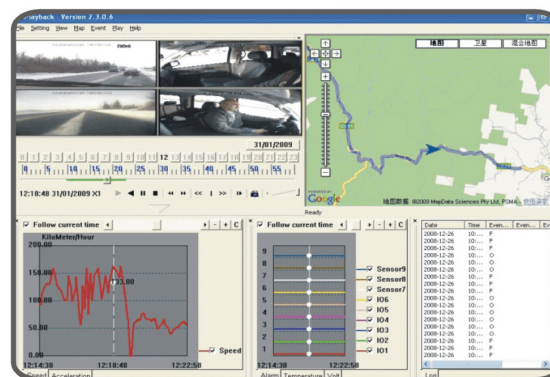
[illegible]ayback - Version 2.3.0.6

File Setting View Map Event Play Help

31/01/2009

12

12:18:48 31/01/2009 X1

地图 卫星 混合地图

Google ©2009 MapData Sciences Pty Ltd, PSMA 地图数据 使用条款

Ready

Follow current time

KiloMeter/Hour

200.00

150.00

133.00

100.00

50.00

0.00

12:14:38 12:18:48 12:22:58

Speed

Speed Acceleration

Follow current time

9 8 7 6 5 4 3 2 1

Sensor9
Sensor8
Sensor7
IO6
IO5
IO4
IO3
IO2
IO1

12:14:38 12:22:58

Alarm Temperature Volt

| Date | Time | Even... | Even... | Ev |
|---|---|---|---|---|
| 2008-12-26 | 10:... | F | | |
| 2008-12-26 | 10:... | F | | |
| 2008-12-26 | 10:... | O | | |
| 2008-12-26 | 10:... | O | | |
| 2008-12-26 | 10:... | O | | |
| 2008-12-26 | 10:... | F | | |
| 2008-12-26 | 10:... | F | | |
| 2008-12-26 | 10:... | O | | |
| 2008-12-26 | 10:... | O | | |
| 2008-12-26 | 10:... | F | | |
| 2008-12-26 | 10:... | F | | |
| 2008-12-26 | 10:... | O | | |
| 2008-12-26 | 10:... | O | | |
| 2008-12-26 | 10:... | F | | |
| 2008-12-26 | 10:... | F | | |
| 2008-12-26 | 10:... | O | | |
| 2008-12-26 | 10:... | F | | |
| 2008-12-26 | 10:... | F | | |
| 2008-12-26 | 10:... | O | | |

Log